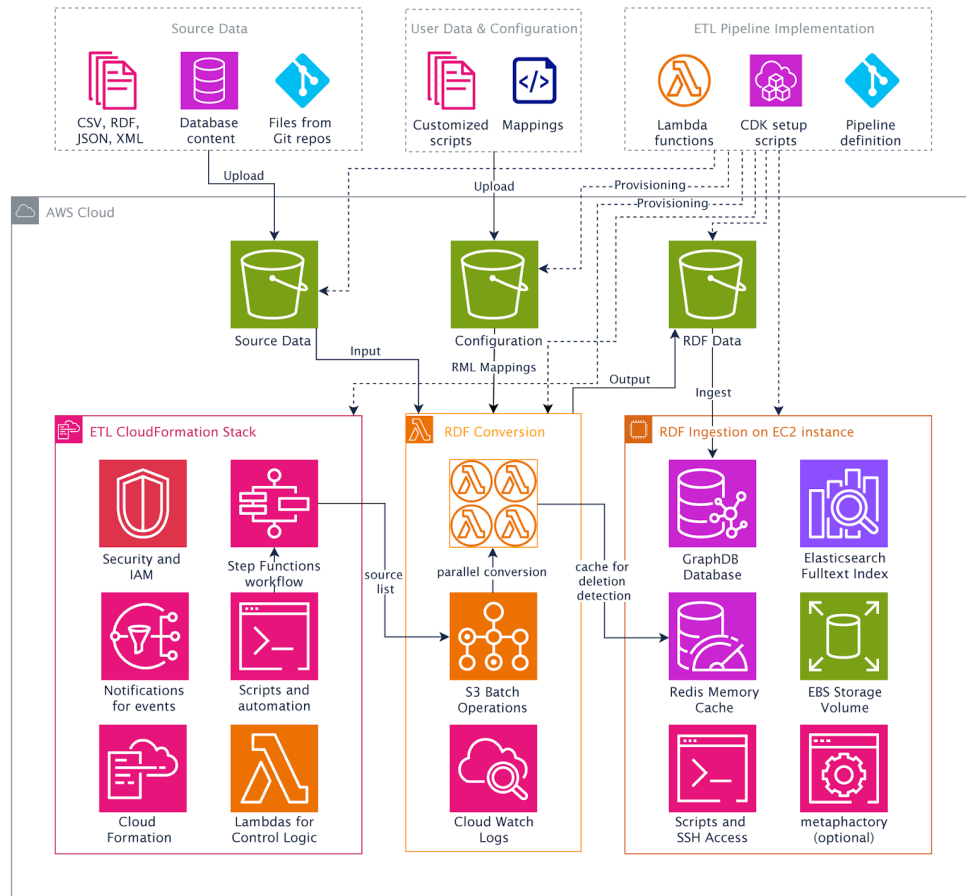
Source Data

CSV, RDF, JSON, XML

Database content

Files from Git repos

User Data & Configuration

Customized scripts

Mappings

ETL Pipeline Implementation

Lambda functions

CDK setup scripts

Pipeline definition

Upload

Upload

Provisioning

Provisioning

AWS Cloud

Source Data

Configuration

RDF Data

Input

RML Mappings

Output

Ingest

ETL CloudFormation Stack

RDF Conversion

RDF Ingestion on EC2 instance

Security and IAM

Step Functions workflow

source list

parallel conversion

cache for deletion detection

GraphDB Database

Elasticsearch Fulltext Index

Notifications for events

Scripts and automation

S3 Batch Operations

Redis Memory Cache

EBS Storage Volume

Cloud Formation

Lambdas for Control Logic

Cloud Watch Logs

Scripts and SSH Access

metaphactory (optional)